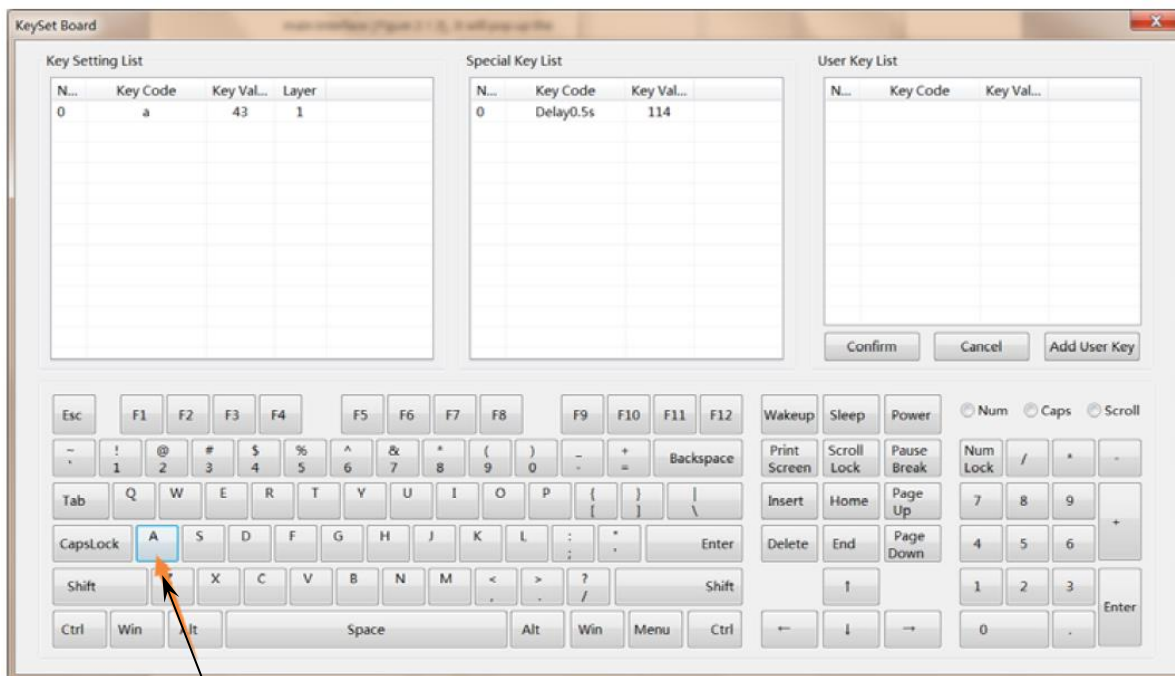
KeySet Board

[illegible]

Key Setting List

| N... | Key Code | Key Val... | Layer |
|---|---|---|---|
| 0 | a | 43 | 1 |

Special Key List

| N... | Key Code | Key Val... |
|---|---|---|
| 0 | Delay0.5s | 114 |

User Key List

| N... | Key Code | Key Val... |
|---|---|---|

Confirm Cancel Add User Key

Esc F1 F2 F3 F4 F5 F6 F7 F8 F9 F10 F11 F12

~ ` ! 1 @ 2 # 3 $ 4 % 5 ^ 6 & 7 * 8 ( 9 ) 0 _ - + = Backspace

Tab Q W E R T Y U I O P { [ } ] | \

CapsLock A S D F G H J K L : ; " ' Enter

Shift Z X C V B N M < , > . ? / Shift

Ctrl Win Alt Space Alt Win Menu Ctrl

Wakeup Sleep Power

Print Screen Scroll Lock Pause Break

Insert Home Page Up

Delete End Page Down

↑

← ↓ →

Num Caps Scroll

Num Lock / * -

7 8 9 +

4 5 6

1 2 3 Enter

0 .